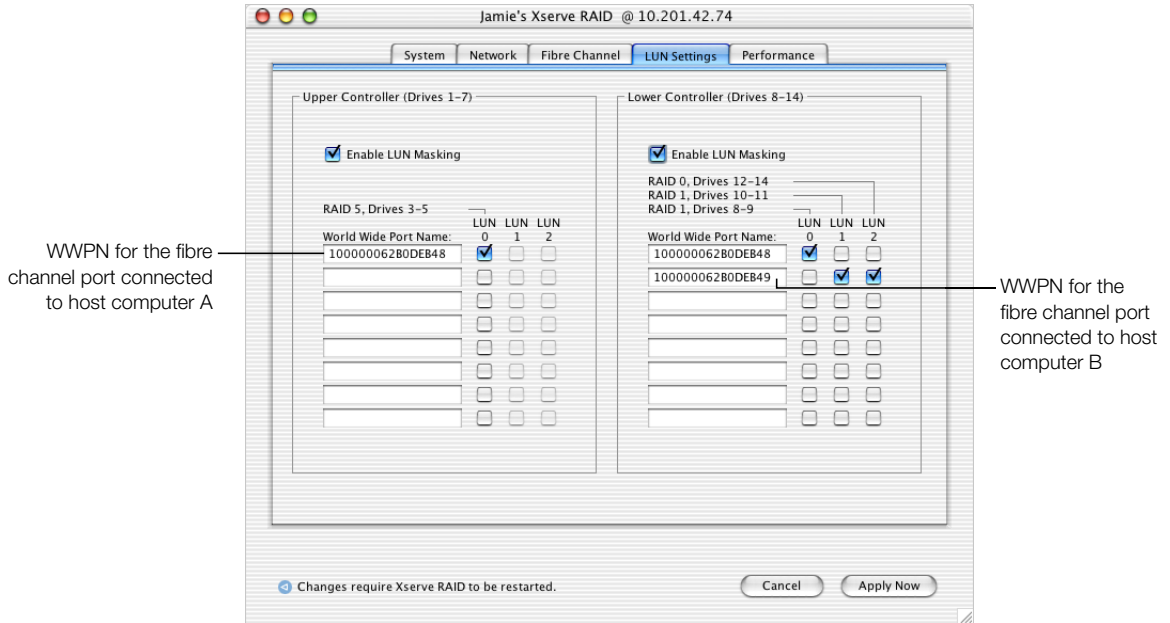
Jamie's Xserve RAID @ 10.201.42.74

System | Network | Fibre Channel | LUN Settings | Performance

Upper Controller (Drives 1–7)

Enable LUN Masking

RAID 5, Drives 3–5

LUN 0 LUN 1 LUN 2

World Wide Port Name:

100000062B0DEB48

Lower Controller (Drives 8–14)

Enable LUN Masking

RAID 0, Drives 12–14
RAID 1, Drives 10–11
RAID 1, Drives 8–9

LUN 0 LUN 1 LUN 2

World Wide Port Name:

100000062B0DEB48

100000062B0DEB49

WWPN for the fibre channel port connected to host computer A

WWPN for the fibre channel port connected to host computer B

Changes require Xserve RAID to be restarted.

Cancel

Apply Now